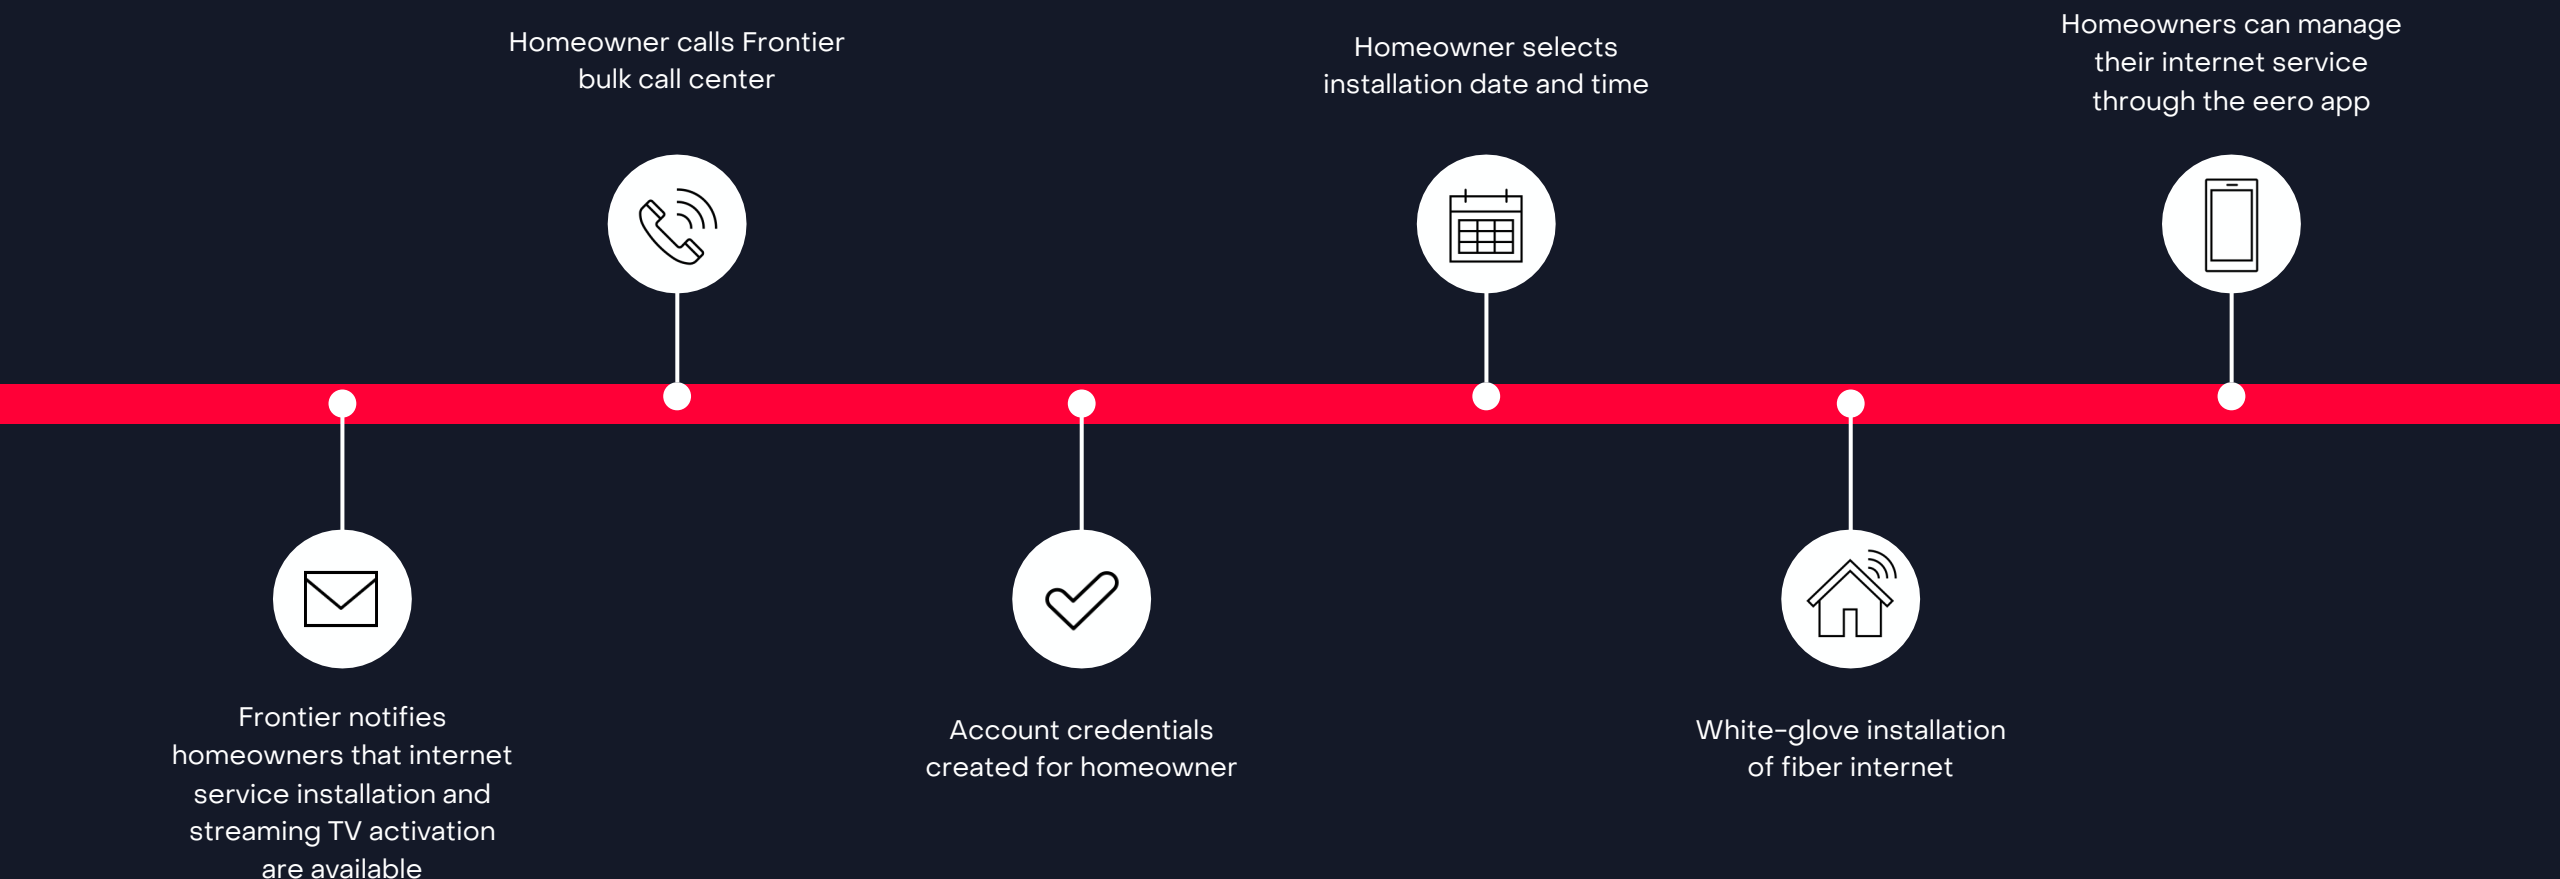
Frontier notifies homeowners that internet service installation and streaming TV activation are available

Homeowner calls Frontier bulk call center

Account credentials created for homeowner

Homeowner selects installation date and time

White-glove installation of fiber internet

Homeowners can manage their internet service through the eero app